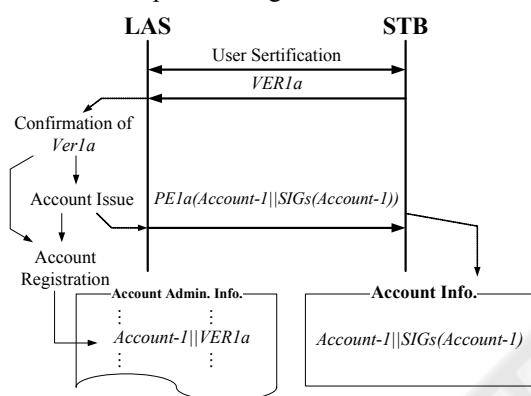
LAS

STB

User Sertification

VER1a

Confirmation of Ver1a

Account Issue

PE1a(Account-1||SIGs(Account-1))

Account Registration

Account Admin. Info.

⋮ ⋮

Account-1||VER1a

⋮ ⋮

Account Info.

Account-1||SIGs(Account-1)